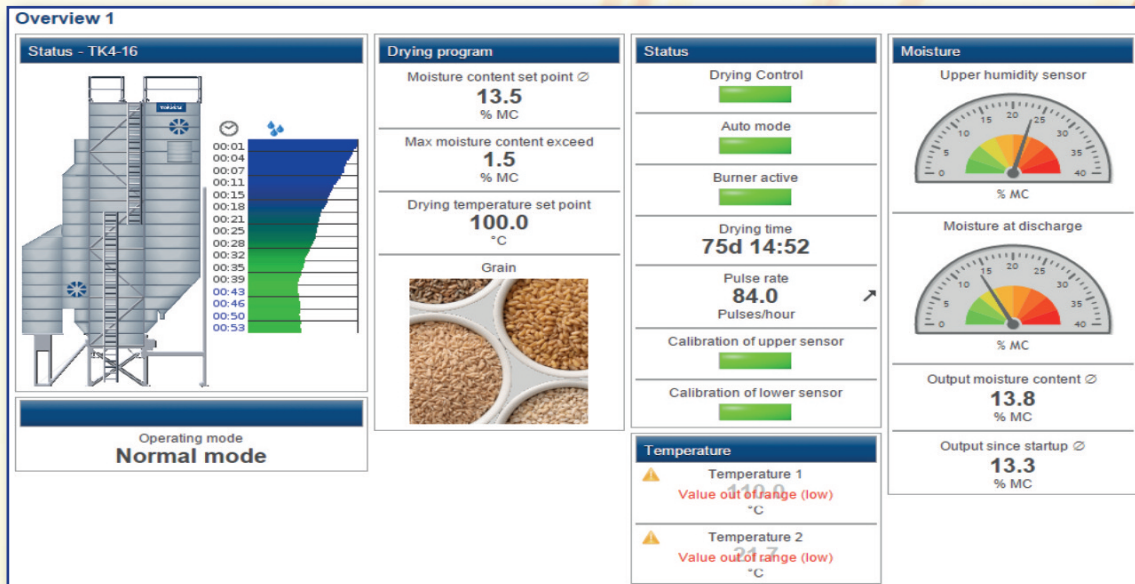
Overview 1

Status - TK4-16

00:01
00:04
00:07
00:11
00:15
00:18
00:21
00:25
00:28
00:32
00:35
00:39
00:43
00:46
00:50
00:53

Operating mode
Normal mode

Drying program

Moisture content set point ⊘
13.5
% MC

Max moisture content exceed
1.5
% MC

Drying temperature set point
100.0
°C

Grain

Status

Drying Control

Auto mode

Burner active

Drying time
75d 14:52

Pulse rate
84.0
Pulses/hour

Calibration of upper sensor

Calibration of lower sensor

Temperature

Temperature 1
110.0
Value out of range (low)
°C

Temperature 2
21.7
Value out of range (low)
°C

Moisture

Upper humidity sensor
0 5 10 15 20 25 30 35 40
% MC

Moisture at discharge
0 5 10 15 20 25 30 35 40
% MC

Output moisture content ⊘
13.8
% MC

Output since startup ⊘
13.3
% MC